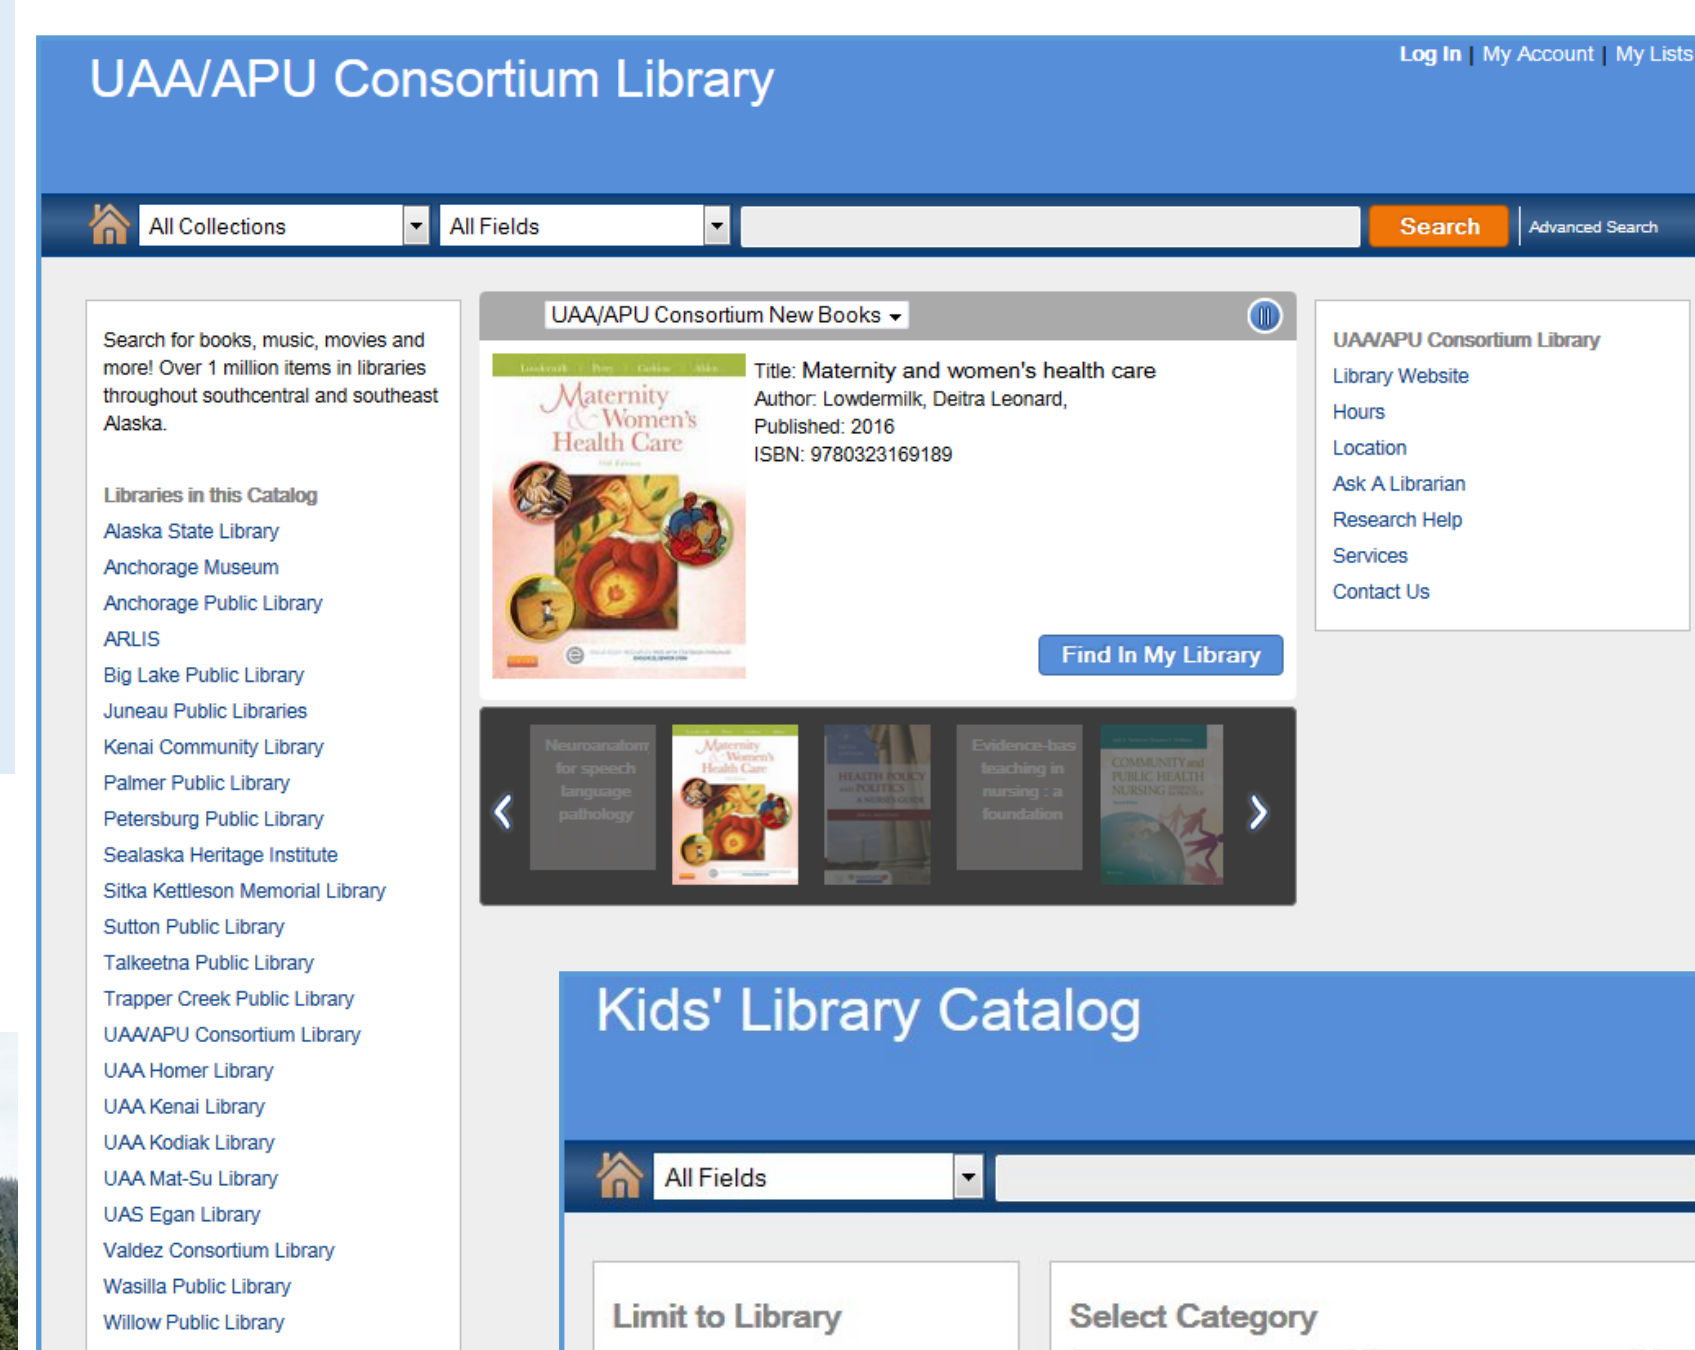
UAA/APU Consortium Library

Log In | My Account | My Lists

All Collections
All Fields
Search
Advanced Search

Search for books, music, movies and more! Over 1 million items in libraries throughout southcentral and southeast Alaska.

Libraries in this Catalog
Alaska State Library
Anchorage Museum
Anchorage Public Library
ARLIS
Big Lake Public Library
Juneau Public Libraries
Kenai Community Library
Palmer Public Library
Petersburg Public Library
Sealaska Heritage Institute
Sitka Kettleson Memorial Library
Sutton Public Library
Talkeetna Public Library
Trapper Creek Public Library
UAA/APU Consortium Library
UAA Homer Library
UAA Kenai Library
UAA Kodiak Library
UAA Mat-Su Library
UAS Egan Library
Valdez Consortium Library
Wasilla Public Library
Willow Public Library

UAA/APU Consortium New Books

Maternity & Women's Health Care

Title: Maternity and women's health care
Author: Lowdermilk, Deitra Leonard,
Published: 2016
ISBN: 9780323169189

Find In My Library

Neuroanatom for speech language pathology

Maternity Women's Health Care

HEALTH POLICY POLITICS

Evidence-bas teaching in nursing : a foundation

COMMUNITY and PUBLIC HEALTH NURSING

UAA/APU Consortium Library
Library Website
Hours
Location
Ask A Librarian
Research Help
Services
Contact Us

Kids' Library Catalog

All Fields

Limit to Library

Select Category